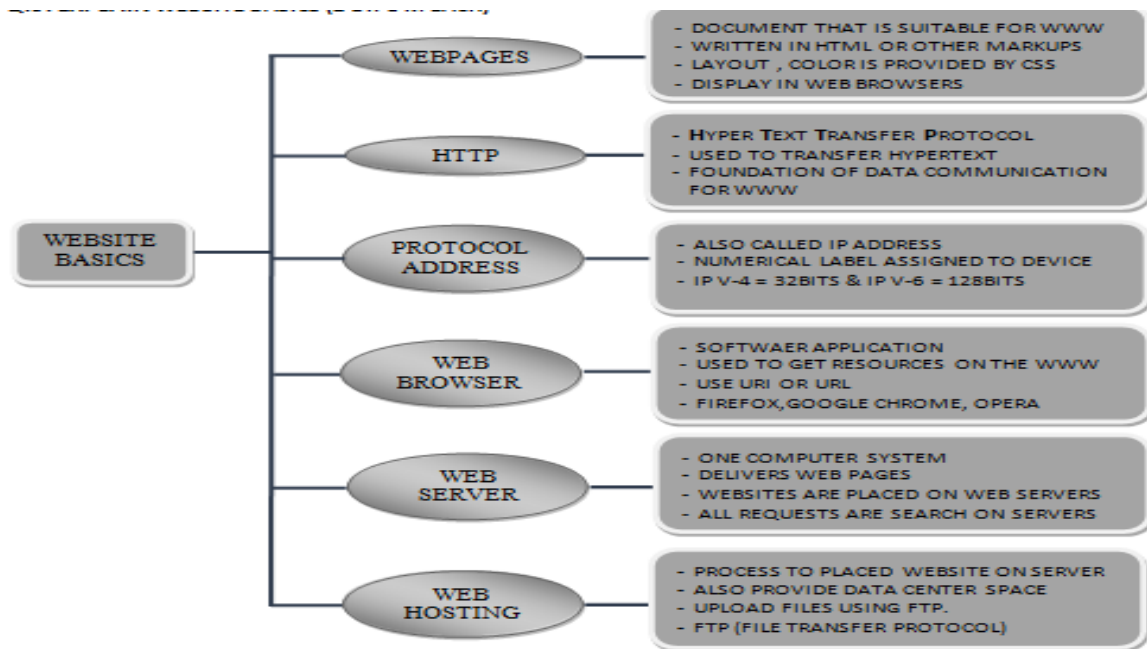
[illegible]

WEBSITE BASICS

WEBPAGES

- DOCUMENT THAT IS SUITABLE FOR WWW
- WRITTEN IN HTML OR OTHER MARKUPS
- LAYOUT , COLOR IS PROVIDED BY CSS
- DISPLAY IN WEB BROWSERS

HTTP

- HYPER TEXT TRANSFER PROTOCOL
- USED TO TRANSFER HYPERTEXT
- FOUNDATION OF DATA COMMUNICATION FOR WWW

PROTOCOL ADDRESS

- ALSO CALLED IP ADDRESS
- NUMERICAL LABEL ASSIGNED TO DEVICE
- IP V-4 = 32BITS & IP V-6 = 128BITS

WEB BROWSER

- SOFTWAER APPLICATION
- USED TO GET RESOURCES ON THE WWW
- USE URI OR URL
- FIREFOX,GOOGLE CHROME, OPERA

WEB SERVER

- ONE COMPUTER SYSTEM
- DELIVERS WEB PAGES
- WEBSITES ARE PLACED ON WEB SERVERS
- ALL REQUESTS ARE SEARCH ON SERVERS

WEB HOSTING

- PROCESS TO PLACED WEBSITE ON SERVER
- ALSO PROVIDE DATA CENTER SPACE
- UPLOAD FILES USING FTP.
- FTP (FILE TRANSFER PROTOCOL)